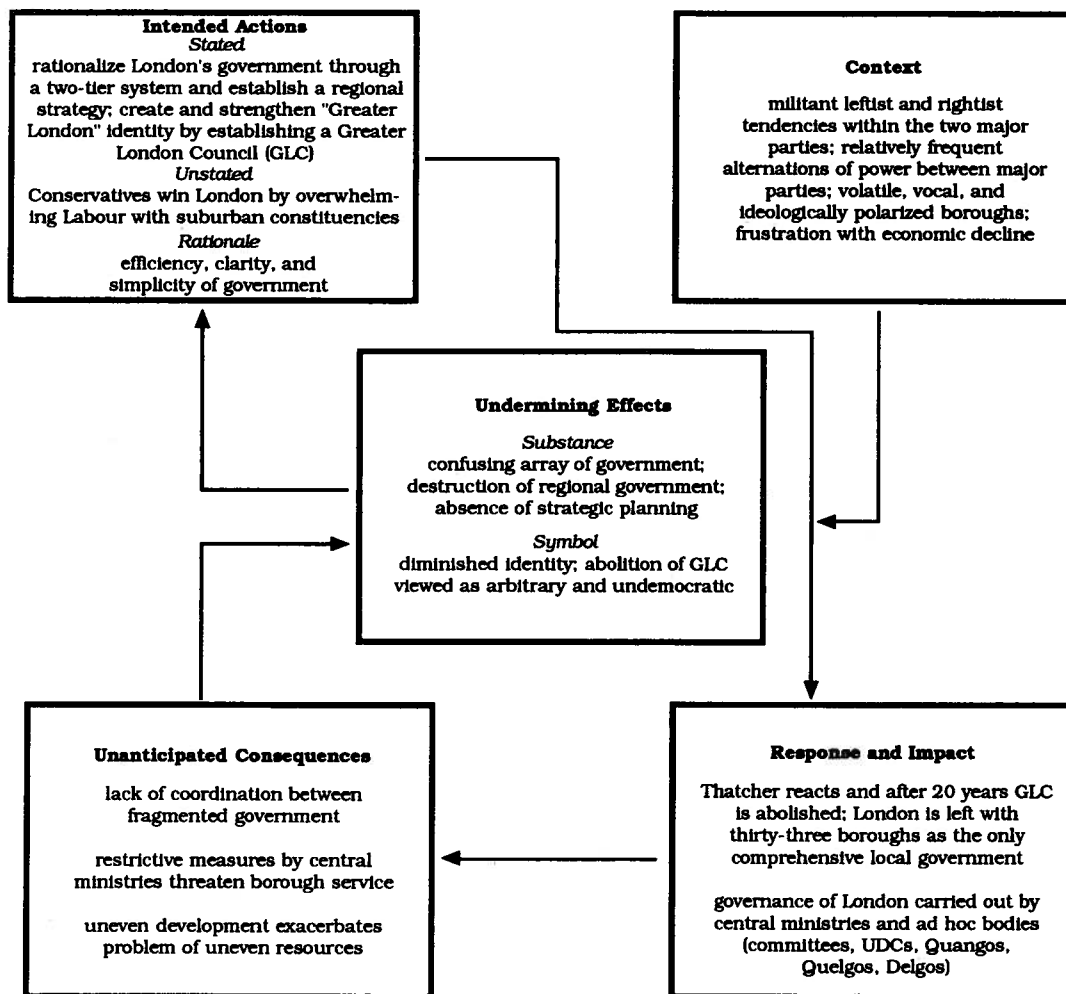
**Intended Actions**
*Stated*
rationalize London's government through a two-tier system and establish a regional strategy; create and strengthen "Greater London" identity by establishing a Greater London Council (GLC)
*Unstated*
Conservatives win London by overwhelming Labour with suburban constituencies
*Rationale*
efficiency, clarity, and simplicity of government

**Context**
militant leftist and rightist tendencies within the two major parties; relatively frequent alternations of power between major parties; volatile, vocal, and ideologically polarized boroughs; frustration with economic decline

**Undermining Effects**
*Substance*
confusing array of government; destruction of regional government; absence of strategic planning
*Symbol*
diminished identity; abolition of GLC viewed as arbitrary and undemocratic

**Unanticipated Consequences**
lack of coordination between fragmented government

restrictive measures by central ministries threaten borough service

uneven development exacerbates problem of uneven resources

**Response and Impact**
Thatcher reacts and after 20 years GLC is abolished; London is left with thirty-three boroughs as the only comprehensive local government

governance of London carried out by central ministries and ad hoc bodies (committees, UDCs, Quangos, Quelgos, Delgos)